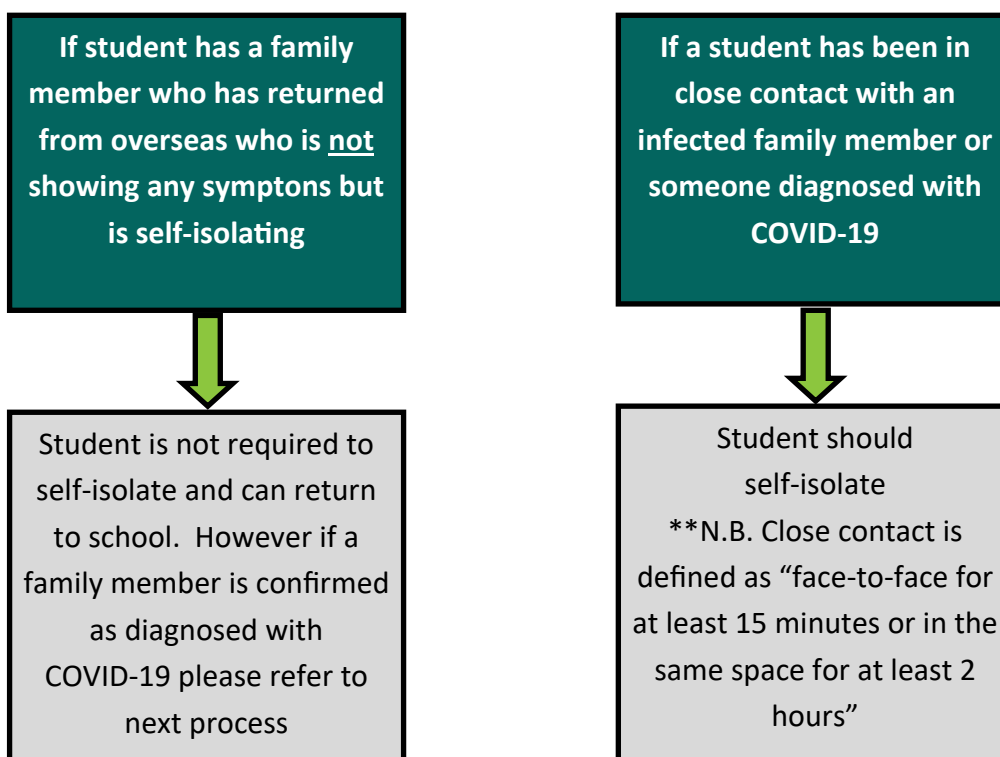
If student has a family member who has returned from overseas who is not showing any symptons but is self-isolating

Student is not required to self-isolate and can return to school. However if a family member is confirmed as diagnosed with COVID-19 please refer to next process

If a student has been in close contact with an infected family member or someone diagnosed with COVID-19

Student should self-isolate
**N.B. Close contact is defined as “face-to-face for at least 15 minutes or in the same space for at least 2 hours”